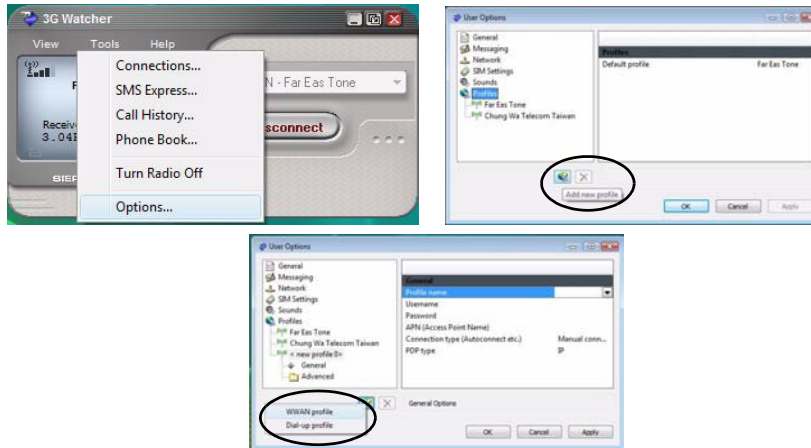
3G Watcher

View Tools Help

Connections...
SMS Express...
Call History...
Phone Book...
Turn Radio Off
Options...

N - Far Eas Tone

Receive
3.04

sconnect

User Options

General
Messaging
Network
SIM Settings
Sounds
Profiles
Far Eas Tone
Chung Wa Telecom Taiwan

| Profiles | |
|---|---|
| Default profile | Far Eas Tone |

Add new profile

OK Cancel Apply

User Options

General
Messaging
Network
SIM Settings
Sounds
Profiles
Far Eas Tone
Chung Wa Telecom Taiwan
< new profile 0>
General
Advanced

| General | |
|---|---|
| Profile name | |
| Username | |
| Password | |
| APN (Access Point Name) | |
| Connection type (Autoconnect etc.) | Manual conn... |
| PDP type | IP |

WWAN profile
Dial-up profile

General Options

OK Cancel Apply